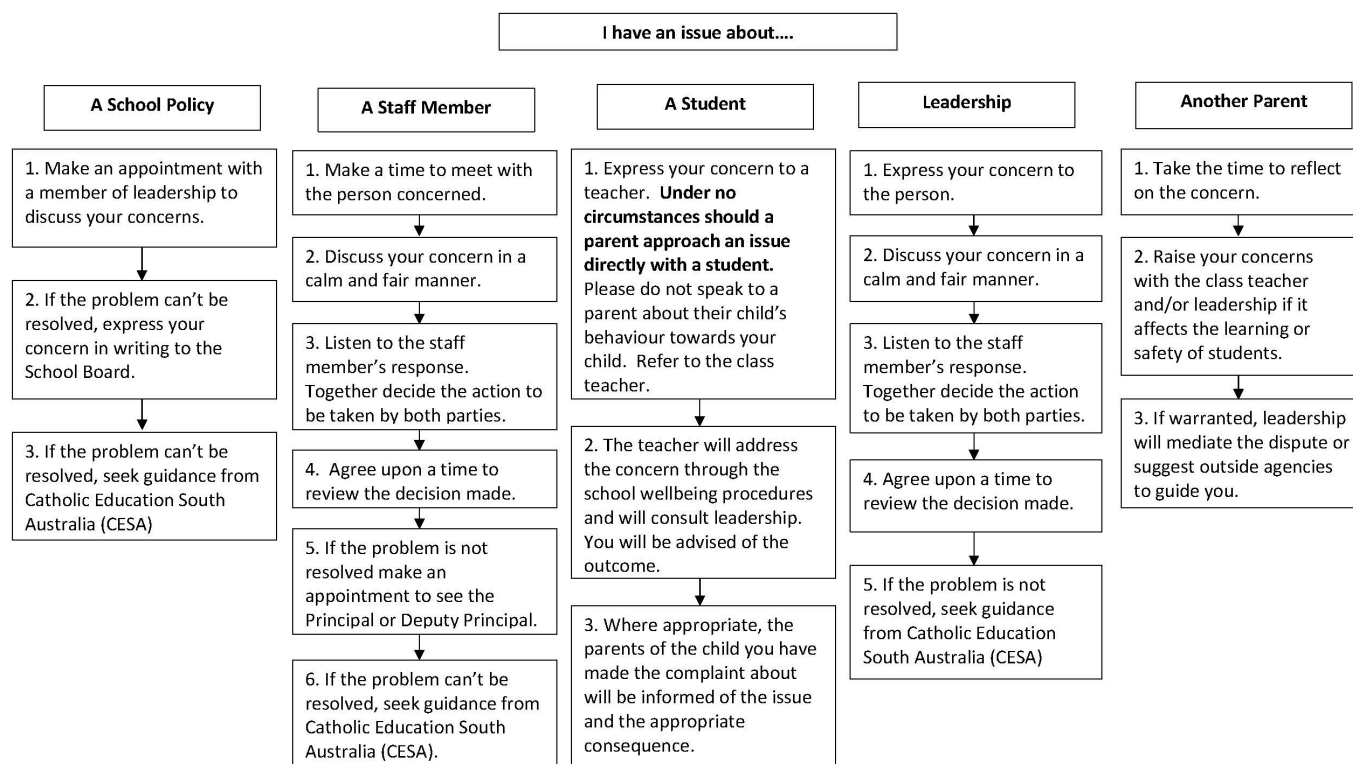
I have an issue about….

A School Policy

1. Make an appointment with a member of leadership to discuss your concerns.

2. If the problem can't be resolved, express your concern in writing to the School Board.

3. If the problem can't be resolved, seek guidance from Catholic Education South Australia (CESA)

A Staff Member

1. Make a time to meet with the person concerned.

2. Discuss your concern in a calm and fair manner.

3. Listen to the staff member's response. Together decide the action to be taken by both parties.

4. Agree upon a time to review the decision made.

5. If the problem is not resolved make an appointment to see the Principal or Deputy Principal.

6. If the problem can't be resolved, seek guidance from Catholic Education South Australia (CESA).

A Student

1. Express your concern to a teacher. **Under no circumstances should a parent approach an issue directly with a student.** Please do not speak to a parent about their child's behaviour towards your child. Refer to the class teacher.

2. The teacher will address the concern through the school wellbeing procedures and will consult leadership. You will be advised of the outcome.

3. Where appropriate, the parents of the child you have made the complaint about will be informed of the issue and the appropriate consequence.

Leadership

1. Express your concern to the person.

2. Discuss your concern in a calm and fair manner.

3. Listen to the staff member's response. Together decide the action to be taken by both parties.

4. Agree upon a time to review the decision made.

5. If the problem is not resolved, seek guidance from Catholic Education South Australia (CESA)

Another Parent

1. Take the time to reflect on the concern.

2. Raise your concerns with the class teacher and/or leadership if it affects the learning or safety of students.

3. If warranted, leadership will mediate the dispute or suggest outside agencies to guide you.